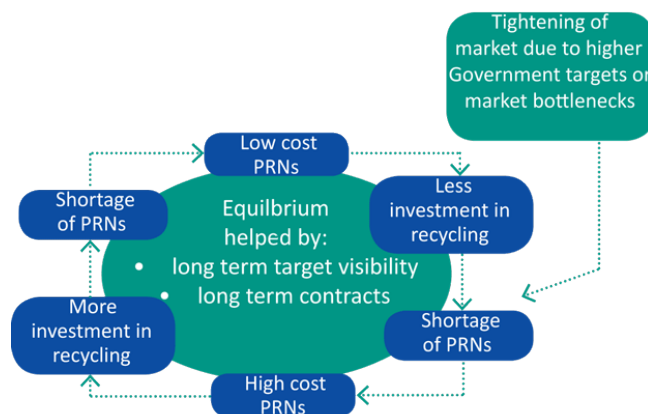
Tightening of market due to higher Government targets or market bottlenecks

Low cost PRNs

Less investment in recycling

Shortage of PRNs

Equlibrium helped by:
• long term target visibility
• long term contracts

Shortage of PRNs

High cost PRNs

More investment in recycling